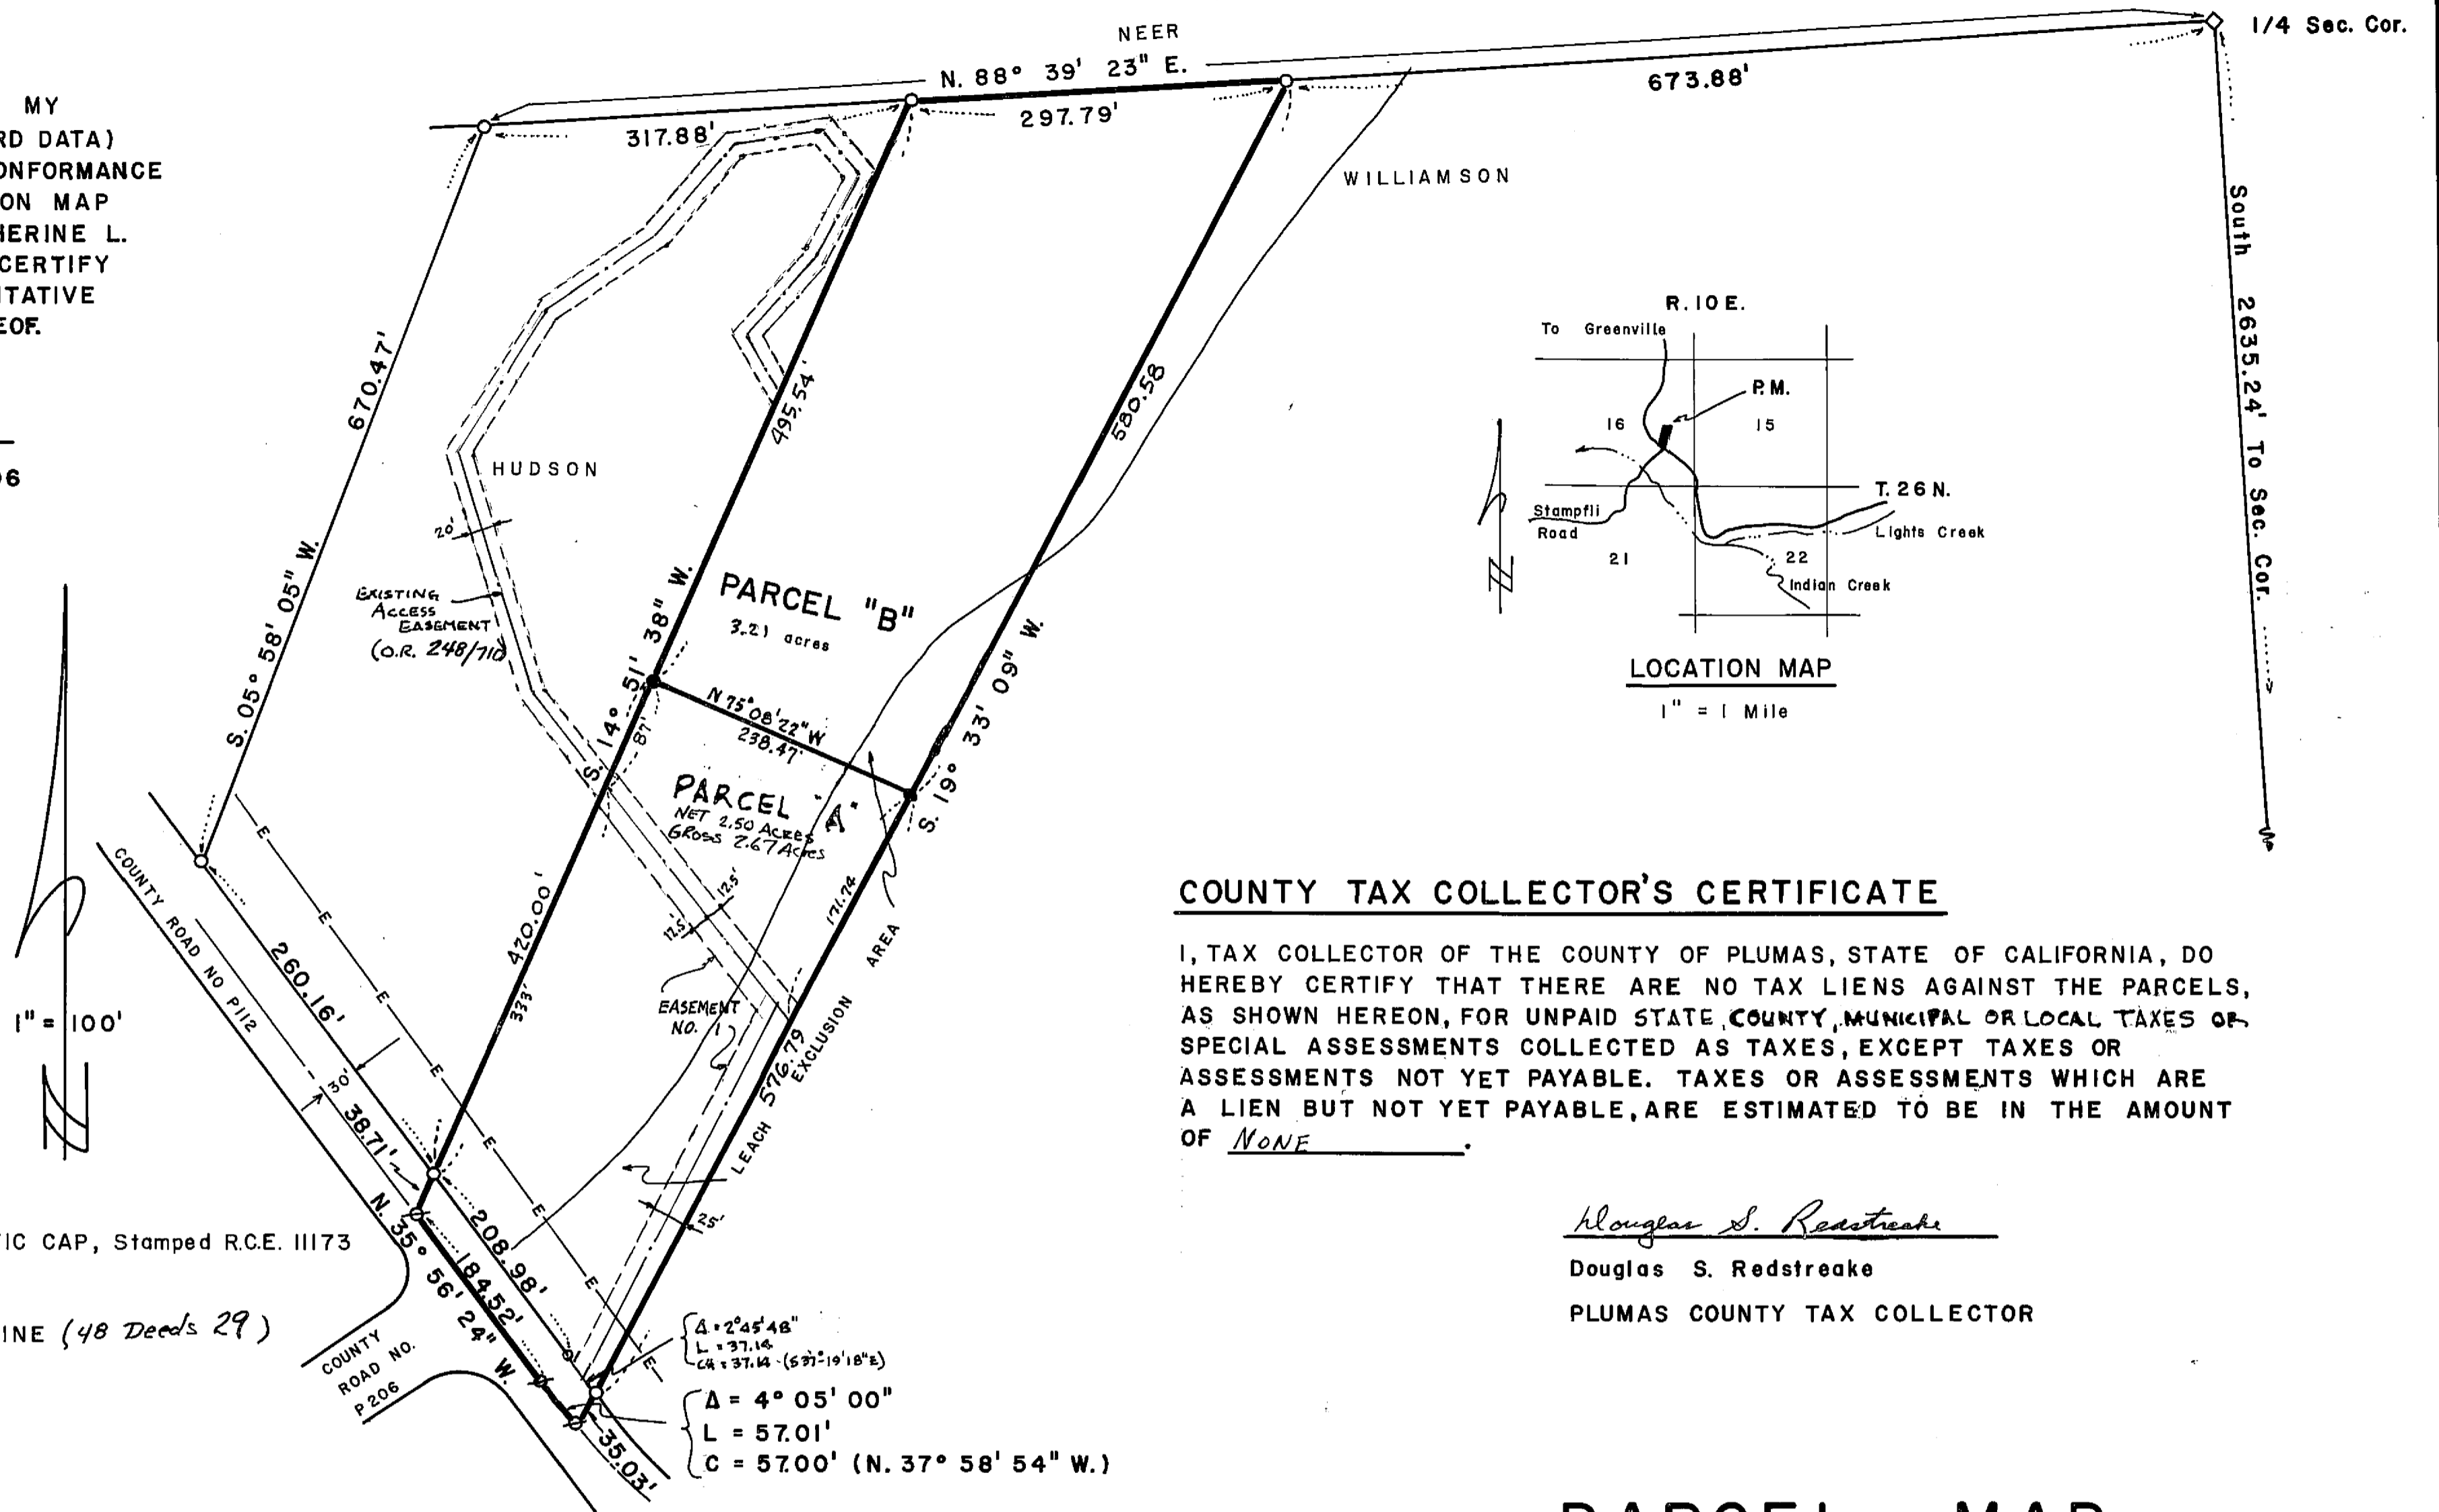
NEER

N. 88° 39' 23" E.

1/4 Sec. Cor.

673.88'

317.88'

297.79'

MY
RD DATA)
ONFORMANCE
ON MAP
HERINE L.
CERTIFY
ITATIVE
EOF.

6

WILLIAMSON

South 2635.24' To Sec. Cor.

670.47'

495.54'

580.58

HUDSON

S. 05° 58' 05" W.

20'

EXISTING ACCESS EASEMENT (O.R. 248/710)

S. 14° 51' 38" W.

PARCEL "B"
3.21 acres

87'

N 75°08'22" W
238.47'

S. 19° 33' 09" W.

PARCEL "A"
NET 2.50 ACRES
GROSS 2.67 ACRES

R. 10 E.
To Greenville
P.M.
16
15
T. 26 N.
Stampfli Road
Lights Creek
21
22
Indian Creek

LOCATION MAP
1" = 1 Mile

COUNTY ROAD NO P112

260.16'

420.00'

333'

12.5'

12.5'

171.74

AREA

EASEMENT NO. 1

576.79

EXCLUSION

LEACH

25'

1" = 100'

30'

38.71'

208.98'

N. 35° 56' 24" W.

184.52'

COUNTY ROAD NO. P206

35.03'

IC CAP, Stamped R.C.E. 11173

INE (48 Deeds 29)

Δ = 2°45'48"
L = 37.14
C = 37.14 (S 37°19'18"E)

Δ = 4° 05' 00"
L = 57.01'
C = 57.00' (N. 37° 58' 54" W.)

COUNTY TAX COLLECTOR'S CERTIFICATE

I, TAX COLLECTOR OF THE COUNTY OF PLUMAS, STATE OF CALIFORNIA, DO HEREBY CERTIFY THAT THERE ARE NO TAX LIENS AGAINST THE PARCELS, AS SHOWN HEREON, FOR UNPAID STATE, COUNTY, MUNICIPAL OR LOCAL TAXES OR SPECIAL ASSESSMENTS COLLECTED AS TAXES, EXCEPT TAXES OR ASSESSMENTS NOT YET PAYABLE. TAXES OR ASSESSMENTS WHICH ARE A LIEN BUT NOT YET PAYABLE, ARE ESTIMATED TO BE IN THE AMOUNT OF NONE.

Douglas S. Redstreake
Douglas S. Redstreake
PLUMAS COUNTY TAX COLLECTOR

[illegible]